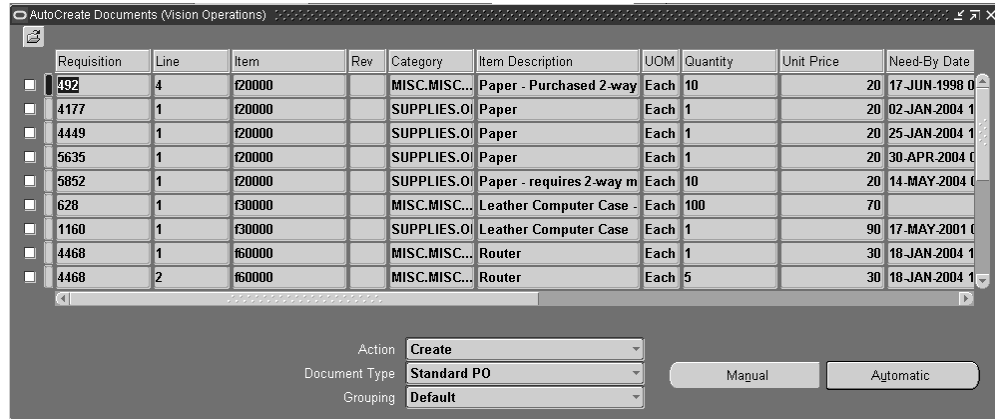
AutoCreate Documents (Vision Operations)

| Requisition | Line | Item | Rev | Category | Item Description | UOM | Quantity | Unit Price | Need-By Date |
|---|---|---|---|---|---|---|---|---|---|
| 492 | 4 | f20000 | | MISC.MISC... | Paper - Purchased 2-way | Each | 10 | 20 | 17-JUN-1998 0 |
| 4177 | 1 | f20000 | | SUPPLIES.OI | Paper | Each | 1 | 20 | 02-JAN-2004 1 |
| 4449 | 1 | f20000 | | SUPPLIES.OI | Paper | Each | 1 | 20 | 25-JAN-2004 1 |
| 5635 | 1 | f20000 | | SUPPLIES.OI | Paper | Each | 1 | 20 | 30-APR-2004 0 |
| 5852 | 1 | f20000 | | SUPPLIES.OI | Paper - requires 2-way m | Each | 10 | 20 | 14-MAY-2004 0 |
| 628 | 1 | f30000 | | MISC.MISC... | Leather Computer Case - | Each | 100 | 70 | |
| 1160 | 1 | f30000 | | SUPPLIES.OI | Leather Computer Case | Each | 1 | 90 | 17-MAY-2001 0 |
| 4468 | 1 | f60000 | | MISC.MISC... | Router | Each | 1 | 30 | 18-JAN-2004 1 |
| 4468 | 2 | f60000 | | MISC.MISC... | Router | Each | 5 | 30 | 18-JAN-2004 1 |

Action Create
Document Type Standard PO
Grouping Default

Manual
Automatic